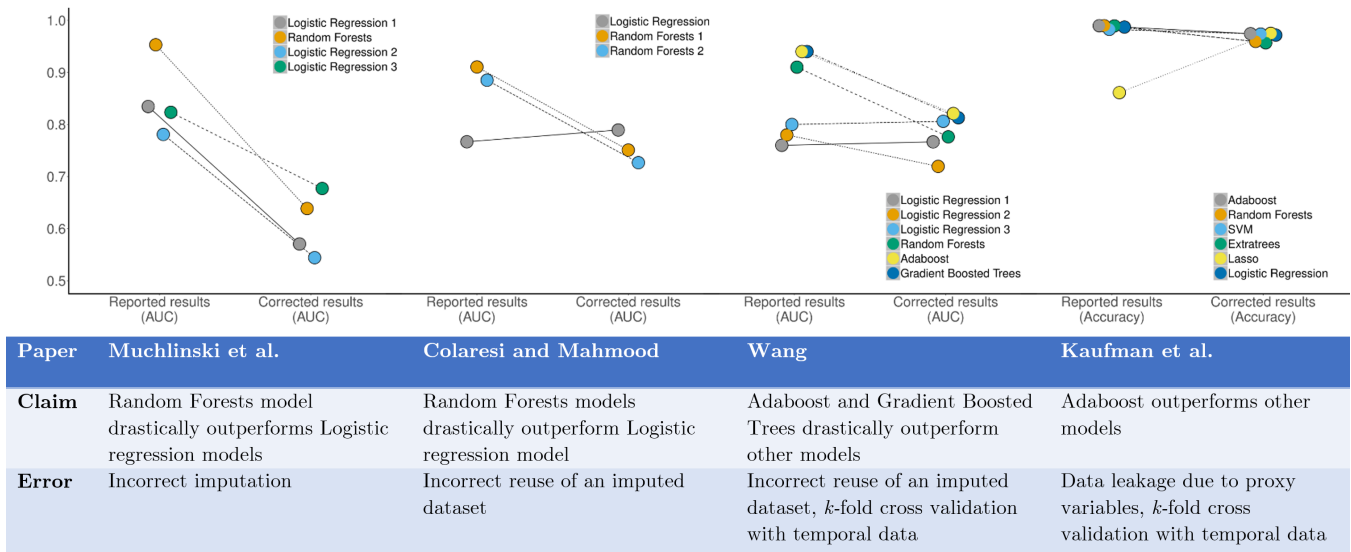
1.0
0.9
0.8
0.7
0.6
0.5

Logistic Regression 1
Random Forests
Logistic Regression 2
Logistic Regression 3

Reported results (AUC)
Corrected results (AUC)

Logistic Regression
Random Forests 1
Random Forests 2

Reported results (AUC)
Corrected results (AUC)

Logistic Regression 1
Logistic Regression 2
Logistic Regression 3
Random Forests
Adaboost
Gradient Boosted Trees

Reported results (AUC)
Corrected results (AUC)

Adaboost
Random Forests
SVM
Extratrees
Lasso
Logistic Regression

Reported results (Accuracy)
Corrected results (Accuracy)

| Paper | Muchlinski et al. | Colaresi and Mahmood | Wang | Kaufman et al. |
|---|---|---|---|---|
| Claim | Random Forests model drastically outperforms Logistic regression models | Random Forests models drastically outperform Logistic regression model | Adaboost and Gradient Boosted Trees drastically outperform other models | Adaboost outperforms other models |
| Error | Incorrect imputation | Incorrect reuse of an imputed dataset | Incorrect reuse of an imputed dataset, $k$-fold cross validation with temporal data | Data leakage due to proxy variables, $k$-fold cross validation with temporal data |